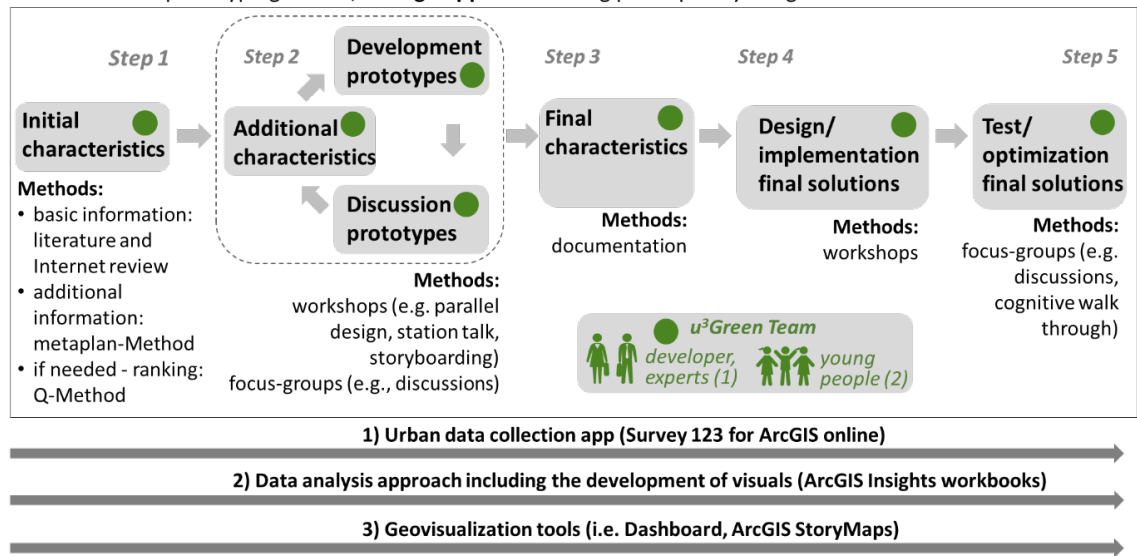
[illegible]

Step 1

Initial characteristics

Methods:
• basic information: literature and Internet review
• additional information: metaplan-Method
• if needed - ranking: Q-Method

Step 2

Development prototypes

Additional characteristics

Discussion prototypes

Methods:
workshops (e.g. parallel design, station talk, storyboarding)
focus-groups (e.g., discussions)

Step 3

Final characteristics

Methods:
documentation

Step 4

Design/ implementation final solutions

Methods:
workshops

Step 5

Test/ optimization final solutions

Methods:
focus-groups (e.g. discussions, cognitive walk through)

$u^3$Green Team
developer, experts (1)
young people (2)

1) Urban data collection app (Survey 123 for ArcGIS online)

2) Data analysis approach including the development of visuals (ArcGIS Insights workbooks)

3) Geovisualization tools (i.e. Dashboard, ArcGIS StoryMaps)